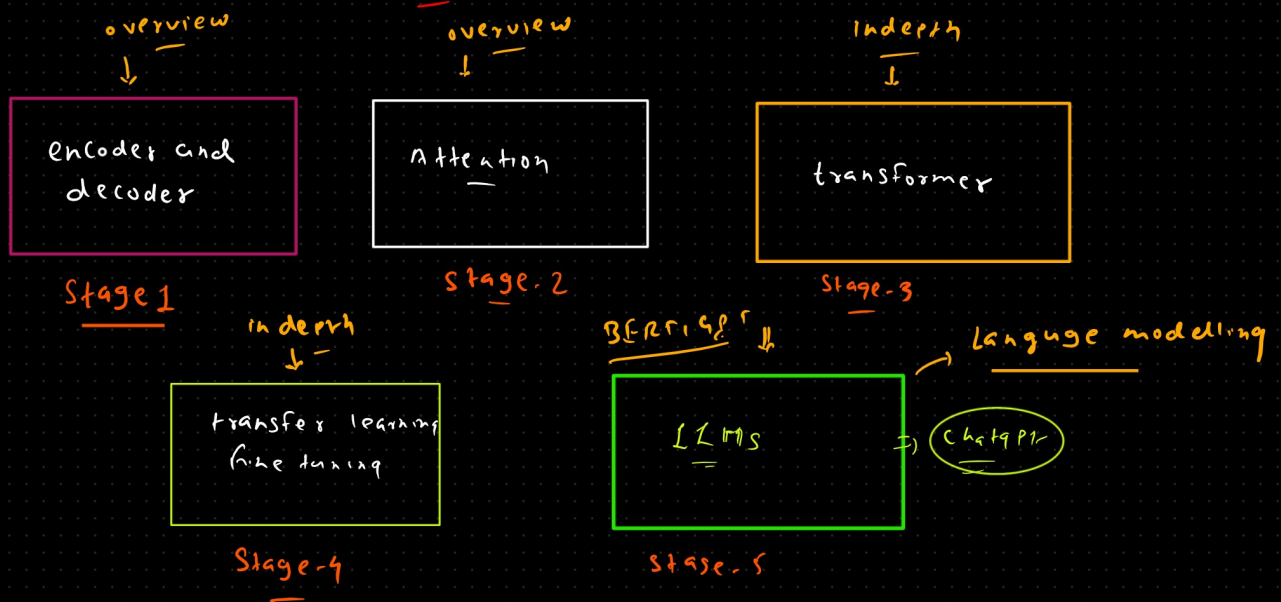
overview
↓
encoder and decoder
Stage 1

overview
↓
Attention
stage-2

indepth
↓
transformer
Stage-3

indepth
↓
transfer learning
fine tuning
Stage-4

BERT, GPT ⇓
LLMs
stage-5

→ Languge modelling
⇒ Chatgpt